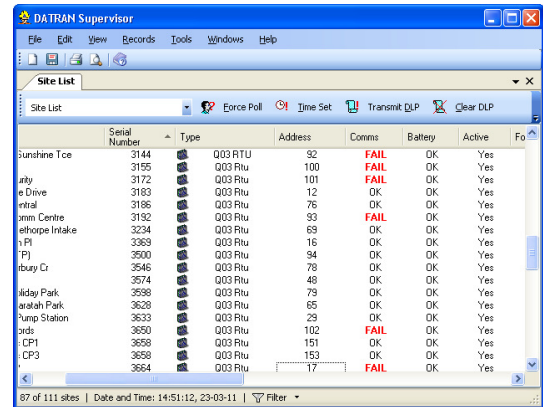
DATRAN Supervisor

File Edit View Records Tools Windows Help

Site List

Site List Force Poll Time Set Transmit DLP Clear DLP

| | Serial Number | Type | | Address | Comms | Battery | Active | Fo |
|---|---|---|---|---|---|---|---|---|
| Sunshine Tce | 3144 | | Q03 RTU | 92 | FAIL | OK | Yes | |
| | 3155 | | Q03 Rtu | 100 | FAIL | OK | Yes | |
| urity | 3172 | | Q03 Rtu | 101 | FAIL | OK | Yes | |
| e Drive | 3183 | | Q03 Rtu | 12 | OK | OK | Yes | |
| entral | 3186 | | Q03 Rtu | 76 | OK | OK | Yes | |
| omm Centre | 3192 | | Q03 Rtu | 93 | FAIL | OK | Yes | |
| ethorpe Intake | 3234 | | Q03 Rtu | 69 | OK | OK | Yes | |
| h Pl | 3369 | | Q03 Rtu | 16 | OK | OK | Yes | |
| (PJ) | 3500 | | Q03 Rtu | 94 | OK | OK | Yes | |
| rbury Cr | 3546 | | Q03 Rtu | 78 | OK | OK | Yes | |
| | 3574 | | Q03 Rtu | 48 | OK | OK | Yes | |
| oliday Park | 3598 | | Q03 Rtu | 79 | OK | OK | Yes | |
| aratah Park | 3628 | | Q03 Rtu | 65 | OK | OK | Yes | |
| Pump Station | 3633 | | Q03 Rtu | 29 | OK | OK | Yes | |
| ords | 3650 | | Q03 Rtu | 102 | FAIL | OK | Yes | |
| : CP1 | 3658 | | Q03 Rtu | 151 | OK | OK | Yes | |
| : CP3 | 3658 | | Q03 Rtu | 153 | OK | OK | Yes | |
| | 3664 | | Q03 Rtu | 17 | FAIL | OK | Yes | |

87 of 111 sites | Date and Time: 14:51:12, 23-03-11 | Filter